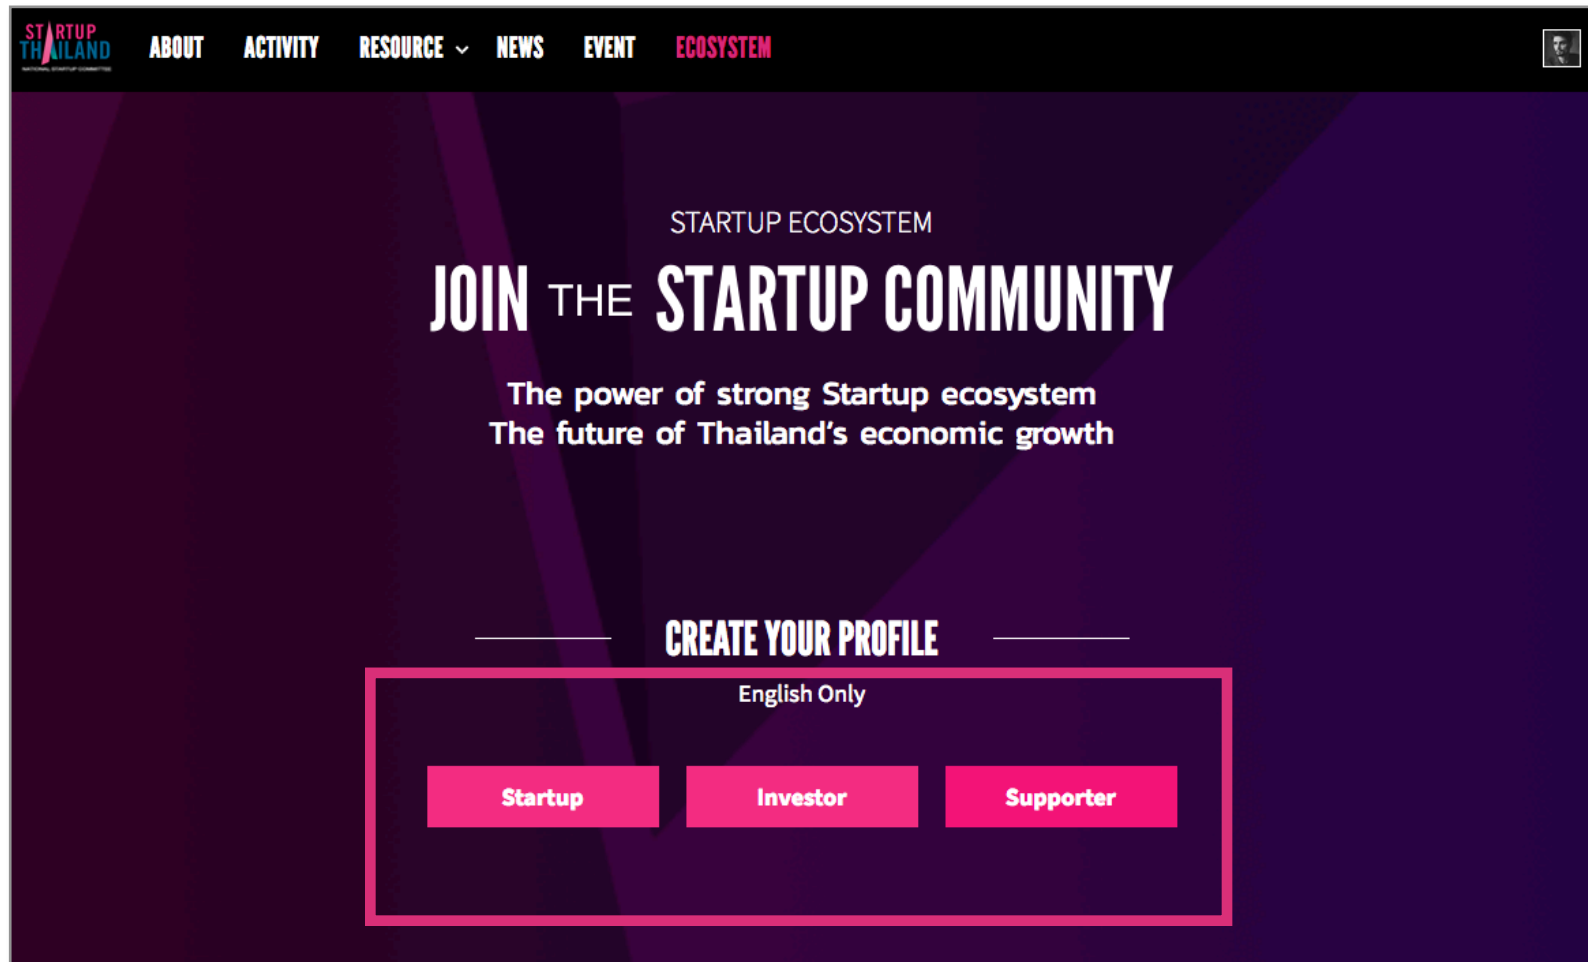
STARTUP THAILAND
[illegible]

ABOUT ACTIVITY RESOURCE NEWS EVENT ECOSYSTEM

STARTUP ECOSYSTEM

JOIN THE STARTUP COMMUNITY

The power of strong Startup ecosystem
The future of Thailand's economic growth

CREATE YOUR PROFILE

English Only

Startup
Investor
Supporter